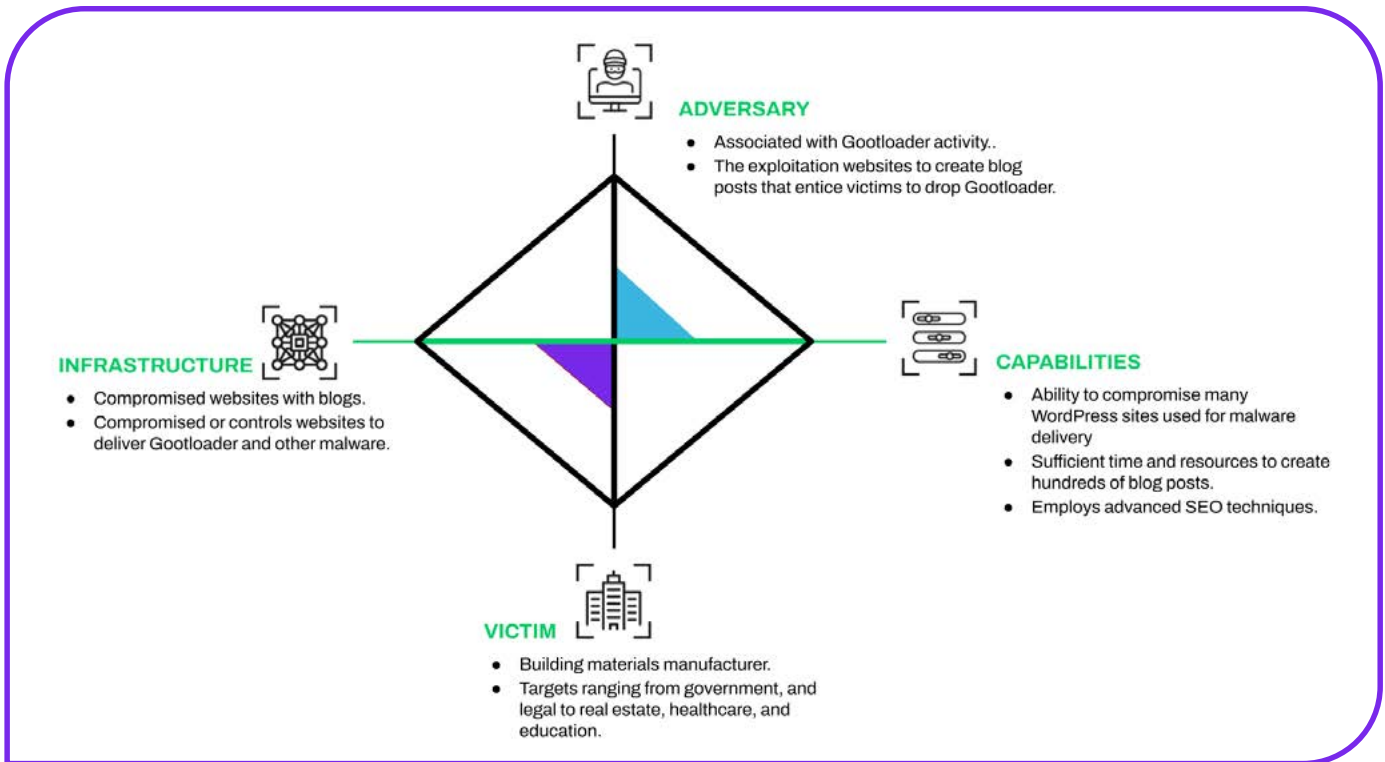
ADVERSARY

- Associated with Gootloader activity..
- The exploitation websites to create blog posts that entice victims to drop Gootloader.

INFRASTRUCTURE

- Compromised websites with blogs.
- Compromised or controls websites to deliver Gootloader and other malware.

CAPABILITIES

- Ability to compromise many WordPress sites used for malware delivery
- Sufficient time and resources to create hundreds of blog posts.
- Employs advanced SEO techniques.

VICTIM

- Building materials manufacturer.
- Targets ranging from government, and legal to real estate, healthcare, and education.